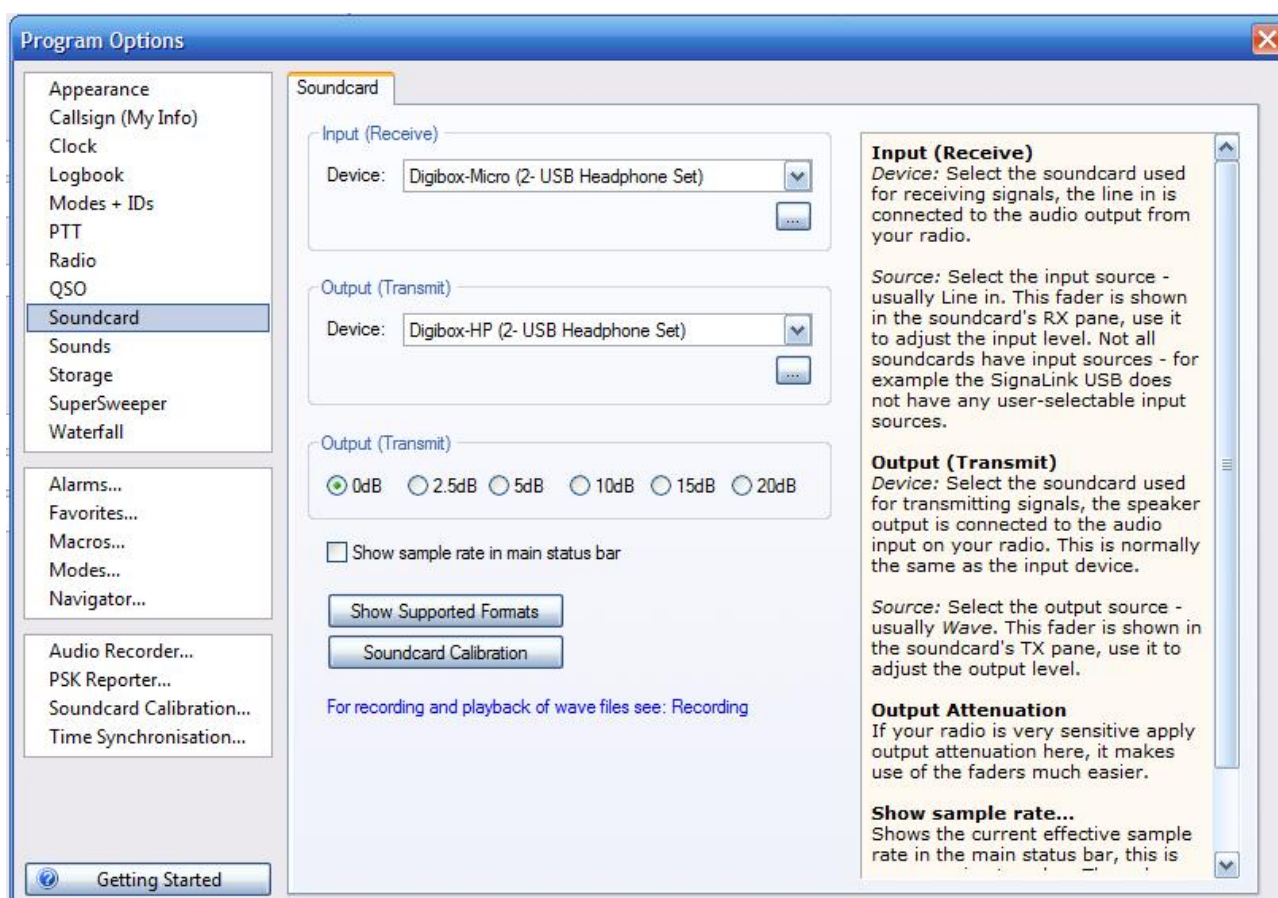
Program Options

Appearance
Callsign (My Info)
Clock
Logbook
Modes + IDs
PTT
Radio
QSO
Soundcard
Sounds
Storage
SuperSweeper
Waterfall

Alarms...
Favorites...
Macros...
Modes...
Navigator...

Audio Recorder...
PSK Reporter...
Soundcard Calibration...
Time Synchronisation...

Getting Started

Soundcard

Input (Receive)
Device: Digibox-Micro (2- USB Headphone Set)
...

Output (Transmit)
Device: Digibox-HP (2- USB Headphone Set)
...

Output (Transmit)
0dB 2.5dB 5dB 10dB 15dB 20dB

Show sample rate in main status bar

Show Supported Formats
Soundcard Calibration

For recording and playback of wave files see: Recording

**Input (Receive)**
*Device:* Select the soundcard used for receiving signals, the line in is connected to the audio output from your radio.

*Source:* Select the input source - usually Line in. This fader is shown in the soundcard's RX pane, use it to adjust the input level. Not all soundcards have input sources - for example the SignaLink USB does not have any user-selectable input sources.

**Output (Transmit)**
*Device:* Select the soundcard used for transmitting signals, the speaker output is connected to the audio input on your radio. This is normally the same as the input device.

*Source:* Select the output source - usually *Wave*. This fader is shown in the soundcard's TX pane, use it to adjust the output level.

**Output Attenuation**
If your radio is very sensitive apply output attenuation here, it makes use of the faders much easier.

**Show sample rate...**
Shows the current effective sample rate in the main status bar, this is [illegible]